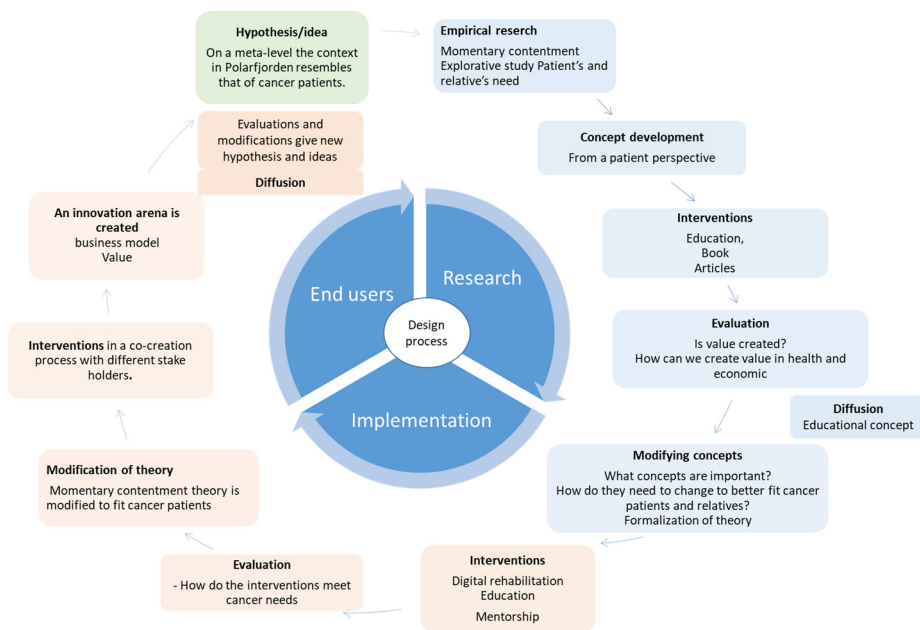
Hypothesis/idea
On a meta-level the context in Polarfjorden resembles that of cancer patients.

Empirical reserch
Momentary contentment
Explorative study Patient's and relative's need

Concept development
From a patient perspective

Interventions
Education,
Book
Articles

Evaluation
Is value created?
How can we create value in health and economic

Diffusion
Educational concept

Modifying concepts
What concepts are important?
How do they need to change to better fit cancer patients and relatives?
Formalization of theory

Interventions
Digital rehabilitation
Education
Mentorship

Evaluation
- How do the interventions meet cancer needs

Modification of theory
Momentary contentment theory is modified to fit cancer patients

Interventions in a co-creation process with different stake holders.

An innovation arena is created
business model
Value

Diffusion

Evaluations and modifications give new hypothesis and ideas

End users

Research

Implementation

Design process